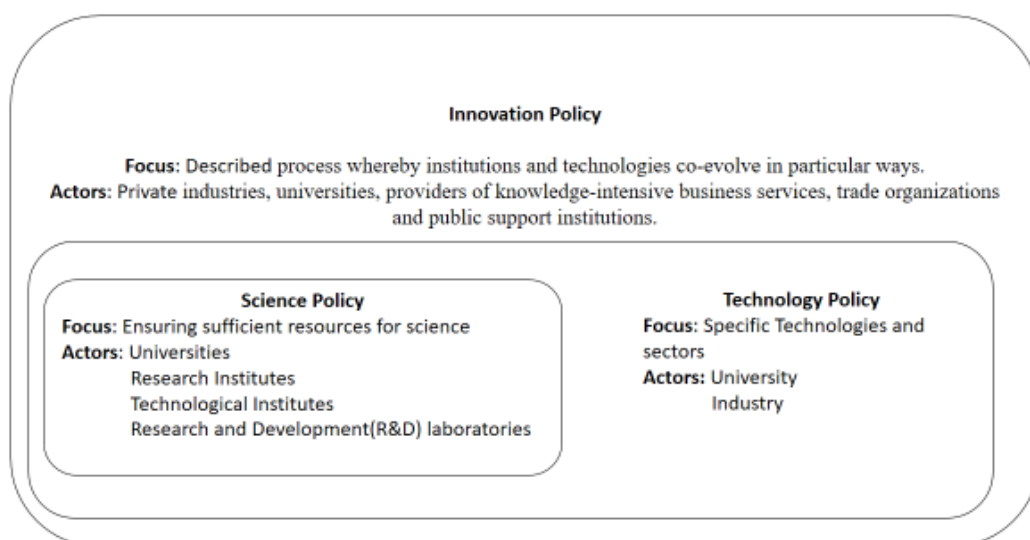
Innovation Policy

Focus: Described process whereby institutions and technologies co-evolve in particular ways.
Actors: Private industries, universities, providers of knowledge-intensive business services, trade organizations and public support institutions.

Science Policy
Focus: Ensuring sufficient resources for science
Actors: Universities
Research Institutes
Technological Institutes
Research and Development(R&D) laboratories

Technology Policy
Focus: Specific Technologies and sectors
Actors: University
Industry